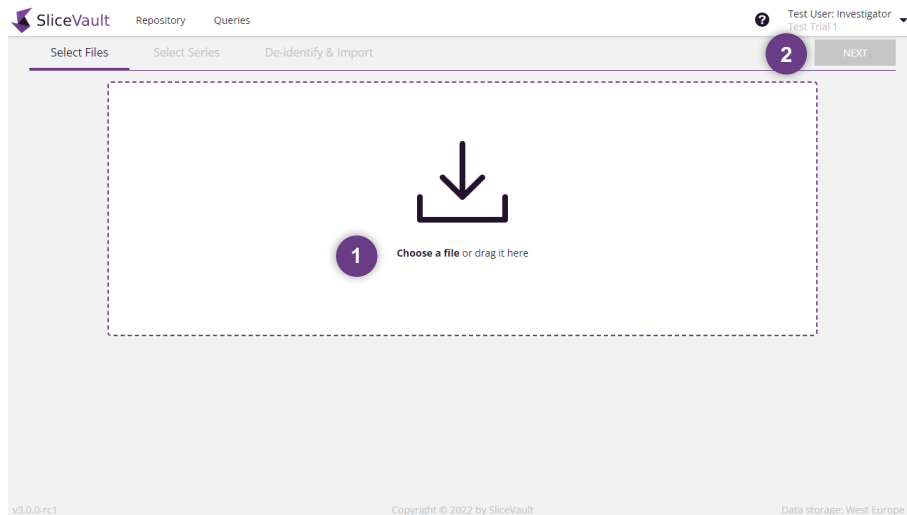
SliceVault Repository Queries

Test User: Investigator
Test Trial 1

Select Files Select Series De-identify & Import

2 NEXT

1 **Choose a file** or drag it here

v3.0.0-rc1 Copyright © 2022 by SliceVault Data storage: West Europe